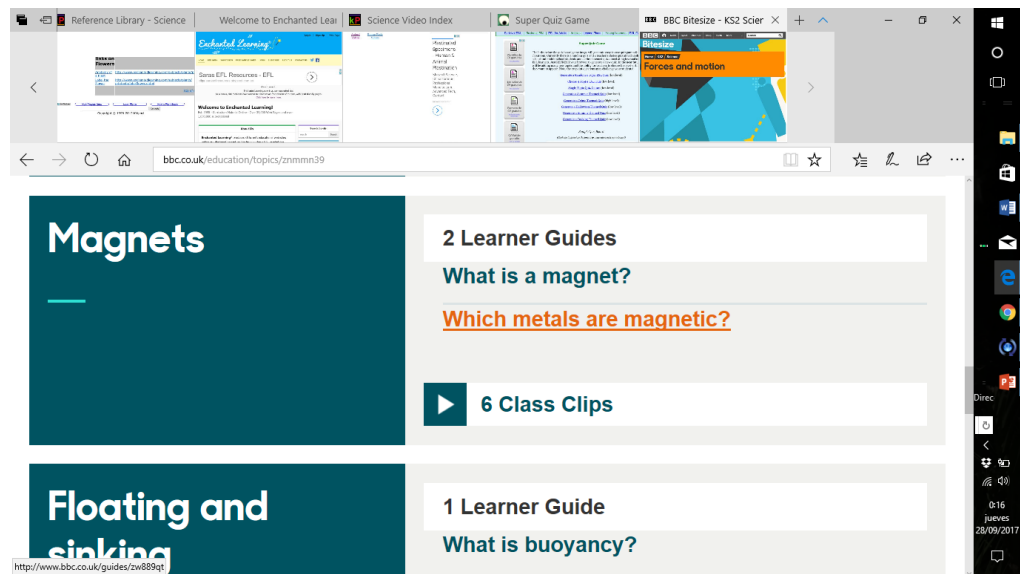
Reference Library - Science
Welcome to Enchanted Lear
Science Video Index
Super Quiz Game
BBC Bitesize - KS2 Scier

Enchanted Learning
Bitesize
Forces and motion

bbc.co.uk/education/topics/znmmn39

Magnets

2 Learner Guides
What is a magnet?
Which metals are magnetic?

6 Class Clips

Floating and sinking

1 Learner Guide
What is buoyancy?

http://www.bbc.co.uk/guides/zw889qt

Direc
0:16
jueves
28/09/2017